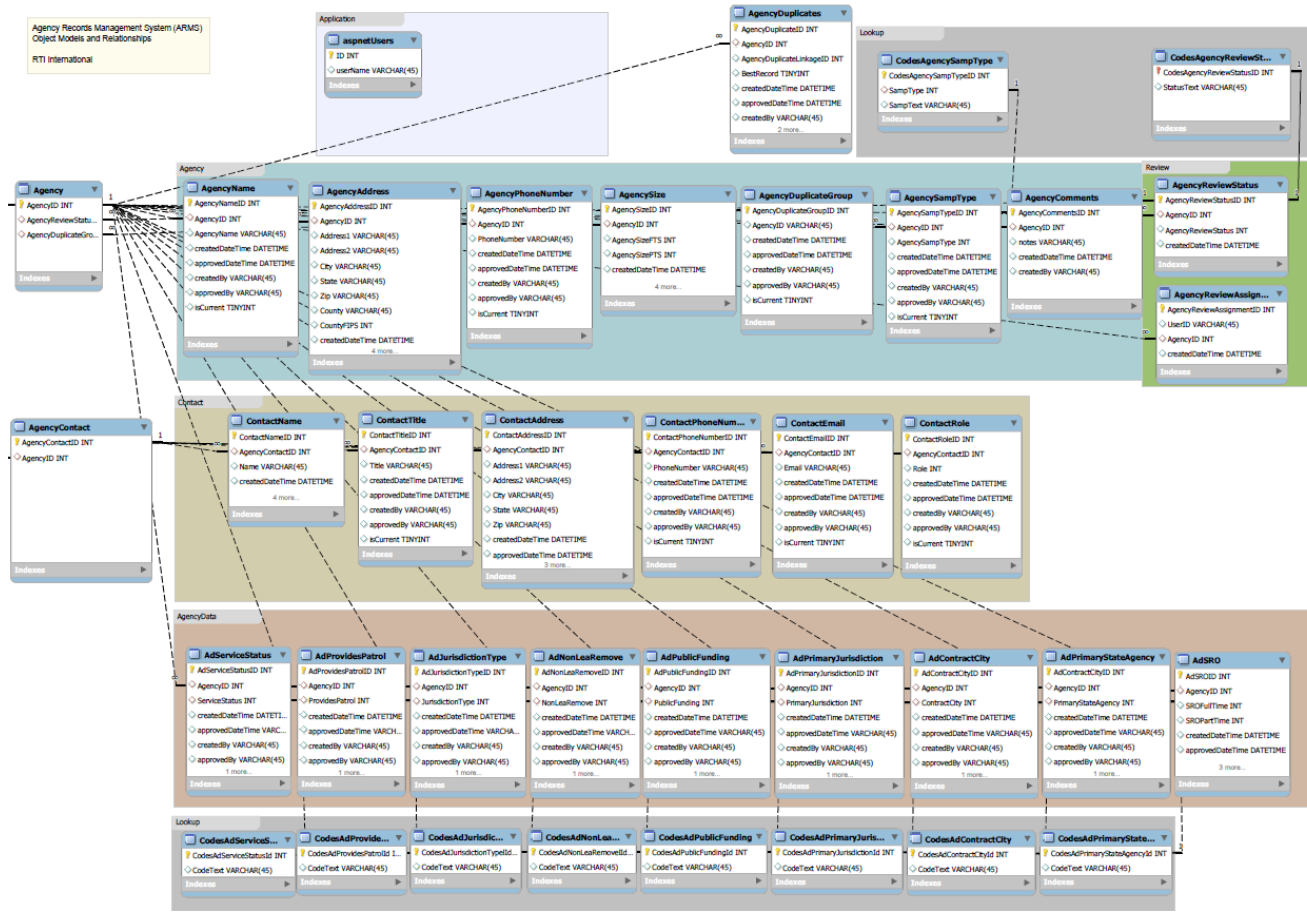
Agency Records Management System (ARMS)
Object Models and Relationships

RTI International

Application

aspnetUsers
ID INT
userName VARCHAR(45)
Indexes

AgencyDuplicates
AgencyDuplicateID INT
AgencyID INT
AgencyDuplicateLinkageID INT
BestRecord TINYINT
createdDateTime DATETIME
approvedDateTime DATETIME
createdBy VARCHAR(45)
2 more...
Indexes

Lookup

CodesAgencySampType
CodesAgencySampTypeID INT
SampType INT
SampText VARCHAR(45)
Indexes

CodesAgencyReviewSt...
CodesAgencyReviewStatusID INT
StatusText VARCHAR(45)
Indexes

Agency

Agency
AgencyID INT
AgencyReviewStatu...
AgencyDuplicateGro...
Indexes

AgencyName
AgencyNameID INT
AgencyID INT
AgencyName VARCHAR(45)
createdDateTime DATETIME
approvedDateTime DATETIME
createdBy VARCHAR(45)
approvedBy VARCHAR(45)
isCurrent TINYINT
Indexes

AgencyAddress
AgencyAddressID INT
AgencyID INT
Address1 VARCHAR(45)
Address2 VARCHAR(45)
City VARCHAR(45)
State VARCHAR(45)
Zip VARCHAR(45)
County VARCHAR(45)
CountyFIPS INT
createdDateTime DATETIME
4 more...
Indexes

AgencyPhoneNumber
AgencyPhoneNumberID INT
AgencyID INT
PhoneNumber VARCHAR(45)
createdDateTime DATETIME
approvedDateTime DATETIME
createdBy VARCHAR(45)
approvedBy VARCHAR(45)
isCurrent TINYINT
Indexes

AgencySize
AgencySizeID INT
AgencyID INT
AgencySizeFTS INT
AgencySizePTS INT
createdDateTime DATETIME
4 more...
Indexes

AgencyDuplicateGroup
AgencyDuplicateGroupID INT
AgencyID VARCHAR(45)
createdDateTime DATETIME
approvedDateTime DATETIME
createdBy VARCHAR(45)
approvedBy VARCHAR(45)
isCurrent TINYINT
Indexes

AgencySampType
AgencySampTypeID INT
AgencyID INT
AgencySampType INT
createdDateTime DATETIME
approvedDateTime DATETIME
createdBy VARCHAR(45)
approvedBy VARCHAR(45)
isCurrent TINYINT
Indexes

AgencyComments
AgencyCommentsID INT
AgencyID INT
notes VARCHAR(45)
createdDateTime DATETIME
createdBy VARCHAR(45)
Indexes

Review

AgencyReviewStatus
AgencyReviewStatusID INT
AgencyID INT
AgencyReviewStatus INT
createdDateTime DATETIME
Indexes

AgencyReviewAssign...
AgencyReviewAssignmentID INT
UserID VARCHAR(45)
AgencyID INT
createdDateTime DATETIME
Indexes

Contact

AgencyContact
AgencyContactID INT
AgencyID INT
Indexes

ContactName
ContactNameID INT
AgencyContactID INT
Name VARCHAR(45)
createdDateTime DATETIME
4 more...
Indexes

ContactTitle
ContactTitleID INT
AgencyContactID INT
Title VARCHAR(45)
createdDateTime DATETIME
approvedDateTime DATETIME
createdBy VARCHAR(45)
approvedBy VARCHAR(45)
isCurrent TINYINT
Indexes

ContactAddress
ContactAddressID INT
AgencyContactID INT
Address1 VARCHAR(45)
Address2 VARCHAR(45)
City VARCHAR(45)
State VARCHAR(45)
Zip VARCHAR(45)
createdDateTime DATETIME
approvedDateTime DATETIME
3 more...
Indexes

ContactPhoneNum...
ContactPhoneNumberID INT
AgencyContactID INT
PhoneNumber VARCHAR(45)
createdDateTime DATETIME
approvedDateTime DATETIME
createdBy VARCHAR(45)
approvedBy VARCHAR(45)
isCurrent TINYINT
Indexes

ContactEmail
ContactEmailID INT
AgencyContactID INT
Email VARCHAR(45)
createdDateTime DATETIME
approvedDateTime DATETIME
createdBy VARCHAR(45)
approvedBy VARCHAR(45)
isCurrent TINYINT
Indexes

ContactRole
ContactRoleID INT
AgencyContactID INT
Role INT
createdDateTime DATETIME
approvedDateTime DATETIME
createdBy VARCHAR(45)
approvedBy VARCHAR(45)
isCurrent TINYINT
Indexes

AgencyData

AdServiceStatus
AdServiceStatusID INT
AgencyID INT
ServiceStatus INT
createdDateTime DATETI...
approvedDateTime VARC...
createdBy VARCHAR(45)
approvedBy VARCHAR(45)
1 more...
Indexes

AdProvidesPatrol
AdProvidesPatrolID INT
AgencyID INT
ProvidesPatrol INT
createdDateTime DATETIME
approvedDateTime VARCH...
createdBy VARCHAR(45)
approvedBy VARCHAR(45)
1 more...
Indexes

AdJurisdictionType
AdJurisdictionTypeID INT
AgencyID INT
JurisdictionType INT
createdDateTime DATETIME
approvedDateTime VARCHA...
createdBy VARCHAR(45)
approvedBy VARCHAR(45)
1 more...
Indexes

AdNonLeaRemove
AdNonLeaRemoveID INT
AgencyID INT
NonLeaRemove INT
createdDateTime DATETIME
approvedDateTime VARCH...
createdBy VARCHAR(45)
approvedBy VARCHAR(45)
1 more...
Indexes

AdPublicFunding
AdPublicFundingID INT
AgencyID INT
PublicFunding INT
createdDateTime DATETIME
approvedDateTime VARCHAR(45)
createdBy VARCHAR(45)
approvedBy VARCHAR(45)
1 more...
Indexes

AdPrimaryJurisdiction
AdPrimaryJurisdictionID INT
AgencyID INT
PrimaryJurisdiction INT
createdDateTime DATETIME
approvedDateTime VARCHAR(45)
createdBy VARCHAR(45)
approvedBy VARCHAR(45)
1 more...
Indexes

AdContractCity
AdContractCityID INT
AgencyID INT
ContractCity INT
createdDateTime DATETIME
approvedDateTime VARCHAR(45)
createdBy VARCHAR(45)
approvedBy VARCHAR(45)
1 more...
Indexes

AdPrimaryStateAgency
AdContractCityID INT
AgencyID INT
PrimaryStateAgency INT
createdDateTime DATETIME
approvedDateTime VARCHAR(45)
createdBy VARCHAR(45)
approvedBy VARCHAR(45)
1 more...
Indexes

AdSRO
AdSROID INT
AgencyID INT
SROFullTime INT
SROPartTime INT
createdDateTime DATETIME
approvedDateTime DATETIME
3 more...
Indexes

Lookup

CodesAdServiceS...
CodesAdServiceStatusId INT
CodeText VARCHAR(45)
Indexes

CodesAdProvide...
CodesAdProvidesPatrolId I...
CodeText VARCHAR(45)
Indexes

CodesAdJurisdic...
CodesAdJurisdictionTypeId...
CodeText VARCHAR(45)
Indexes

CodesAdNonLea...
CodesAdNonLeaRemoveId...
CodeText VARCHAR(45)
Indexes

CodesAdPublicFunding
CodesAdPublicFundingId INT
CodeText VARCHAR(45)
Indexes

CodesAdPrimaryJuris...
CodesAdPrimaryJurisdictionId INT
CodeText VARCHAR(45)
Indexes

CodesAdContractCity
CodesAdContractCityId INT
CodeText VARCHAR(45)
Indexes

CodesAdPrimaryState...
CodesAdPrimaryStateAgencyId INT
CodeText VARCHAR(45)
Indexes